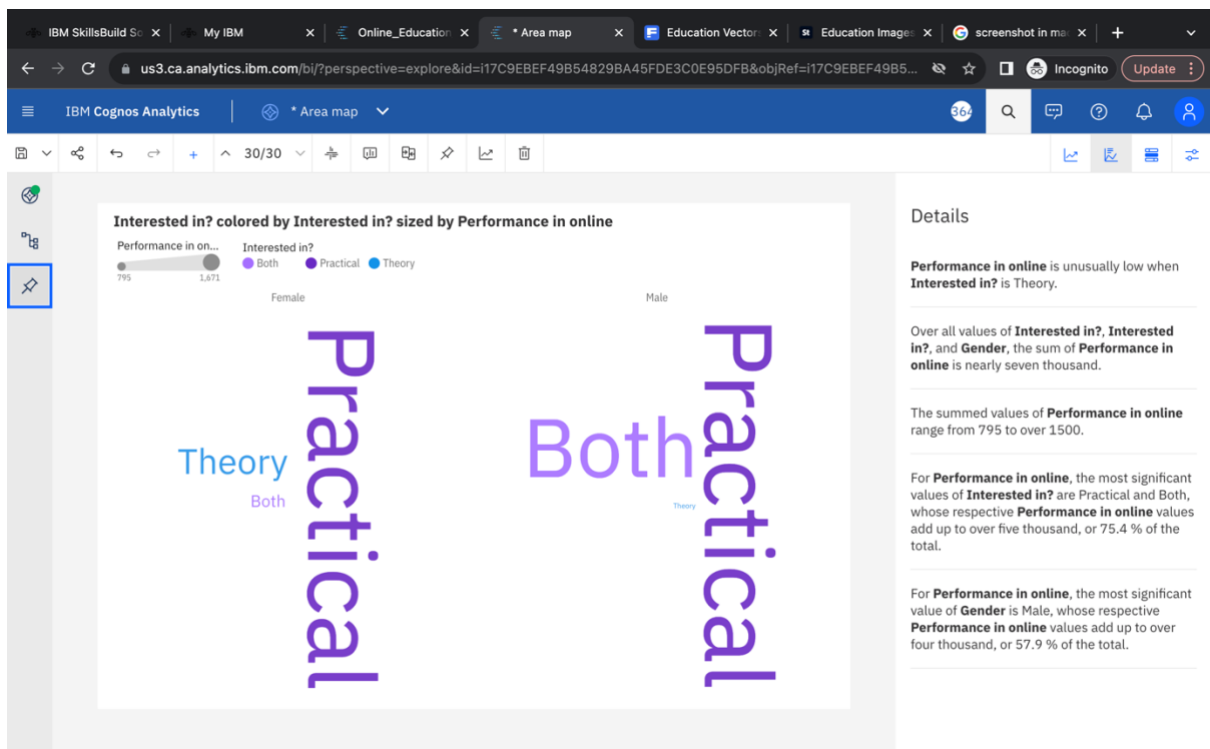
IBM SkillsBuild So ×
My IBM ×
Online_Education ×
* Area map ×
Education Vector ×
Education Images ×
screenshot in ma ×
+

us3.ca.analytics.ibm.com/bi/?perspective=explore&id=i17C9EBEF49B54829BA45FDE3C0E95DFB&objRef=i17C9EBEF49B5...
Incognito
Update

IBM Cognos Analytics
* Area map
364

30/30

Interested in? colored by Interested in? sized by Performance in online

Performance in on...
795
1,671
Interested in?
Both
Practical
Theory

Female
Male

Theory
Both
Practical
Both
Theory
Practical

Details

**Performance in online** is unusually low when **Interested in?** is Theory.

Over all values of **Interested in?**, **Interested in?**, and **Gender**, the sum of **Performance in online** is nearly seven thousand.

The summed values of **Performance in online** range from 795 to over 1500.

For **Performance in online**, the most significant values of **Interested in?** are Practical and Both, whose respective **Performance in online** values add up to over five thousand, or 75.4 % of the total.

For **Performance in online**, the most significant value of **Gender** is Male, whose respective **Performance in online** values add up to over four thousand, or 57.9 % of the total.